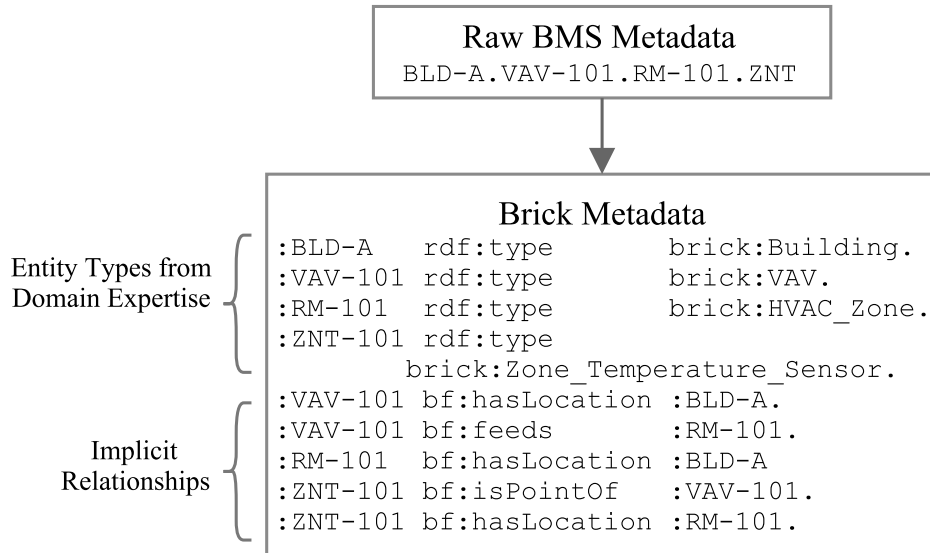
Raw BMS Metadata
BLD-A.VAV-101.RM-101.ZNT

Brick Metadata

Entity Types from Domain Expertise

:BLD-A rdf:type brick:Building.
:VAV-101 rdf:type brick:VAV.
:RM-101 rdf:type brick:HVAC_Zone.
:ZNT-101 rdf:type
brick:Zone_Temperature_Sensor.

Implicit Relationships

:VAV-101 bf:hasLocation :BLD-A.
:VAV-101 bf:feeds :RM-101.
:RM-101 bf:hasLocation :BLD-A
:ZNT-101 bf:isPointOf :VAV-101.
:ZNT-101 bf:hasLocation :RM-101.